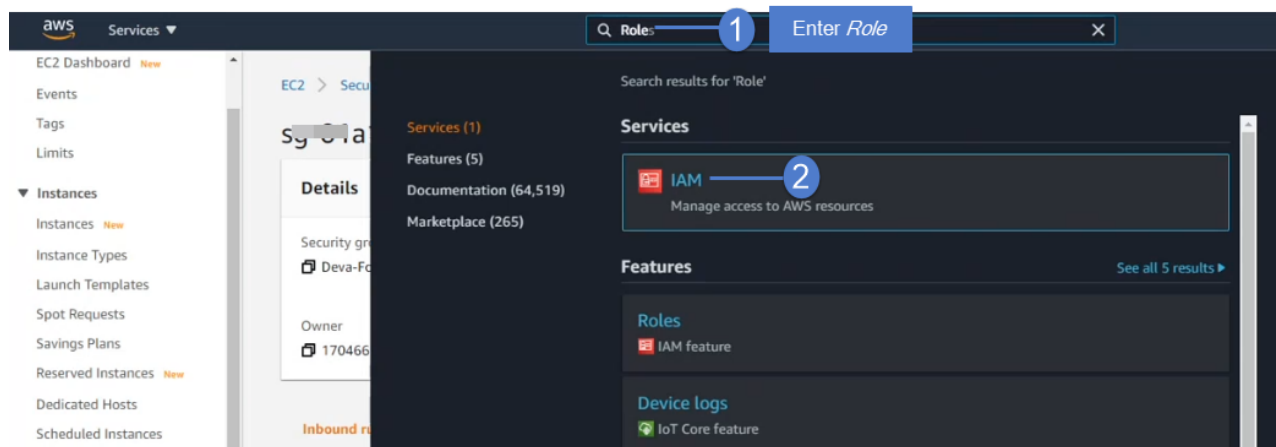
aws Services ▼

Roles

1 Enter *Role*

EC2 Dashboard New
Events
Tags
Limits
▼ Instances
Instances New
Instance Types
Launch Templates
Spot Requests
Savings Plans
Reserved Instances New
Dedicated Hosts
Scheduled Instances

EC2 > Secu

sg-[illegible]

Details

Security gr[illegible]
Deva-Fo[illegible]

Owner
170466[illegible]

Inbound ru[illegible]

Search results for 'Role'

Services (1)
Features (5)
Documentation (64,519)
Marketplace (265)

Services

IAM 2
Manage access to AWS resources

Features
See all 5 results ▶

Roles
IAM feature

Device logs
IoT Core feature